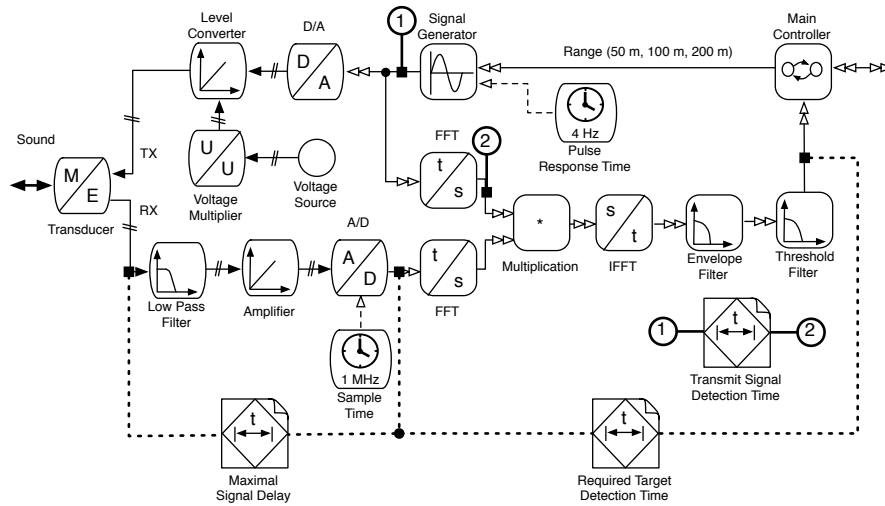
Level Converter

D/A

D

A

1

Signal Generator

Main Controller

Range (50 m, 100 m, 200 m)

4 Hz

Pulse Response Time

Sound

M

E

Transducer

TX

RX

U

U

Voltage Multiplier

Voltage Source

FFT

t

s

2

*

Multiplication

s

t

IFFT

Envelope Filter

Threshold Filter

A/D

A

D

Low Pass Filter

Amplifier

t

s

FFT

1 MHz

Sample Time

1

t

2

Transmit Signal Detection Time

t

Maximal Signal Delay

t

Required Target Detection Time